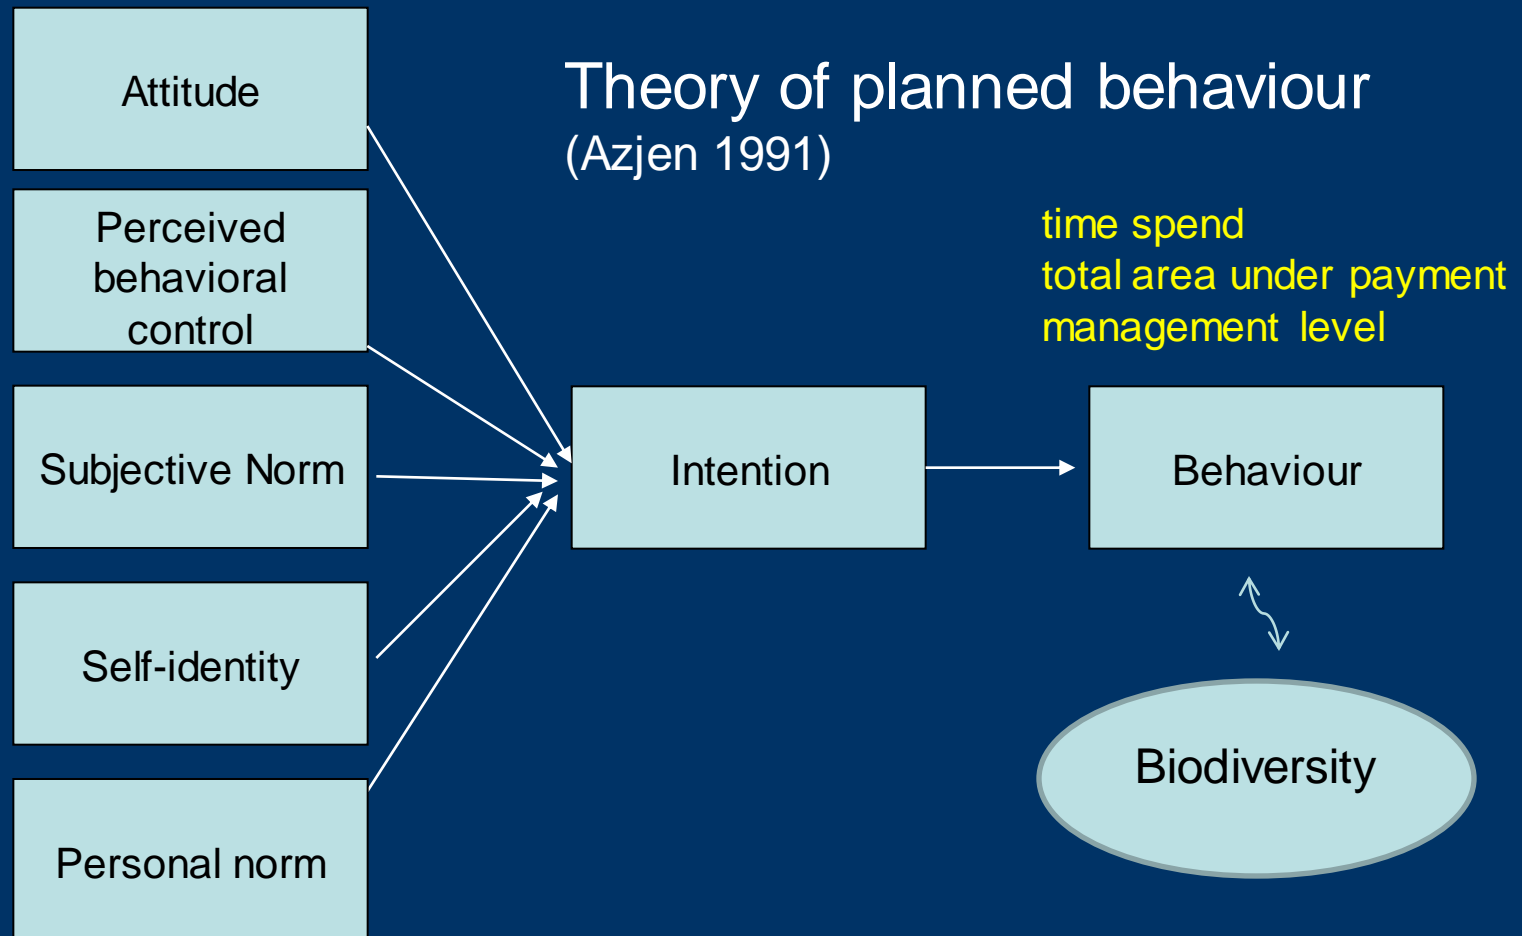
Theory of planned behaviour
(Azjen 1991)

Attitude

Perceived behavioral control

Subjective Norm

Self-identity

Personal norm

Intention

time spend
total area under payment
management level

Behaviour

Biodiversity